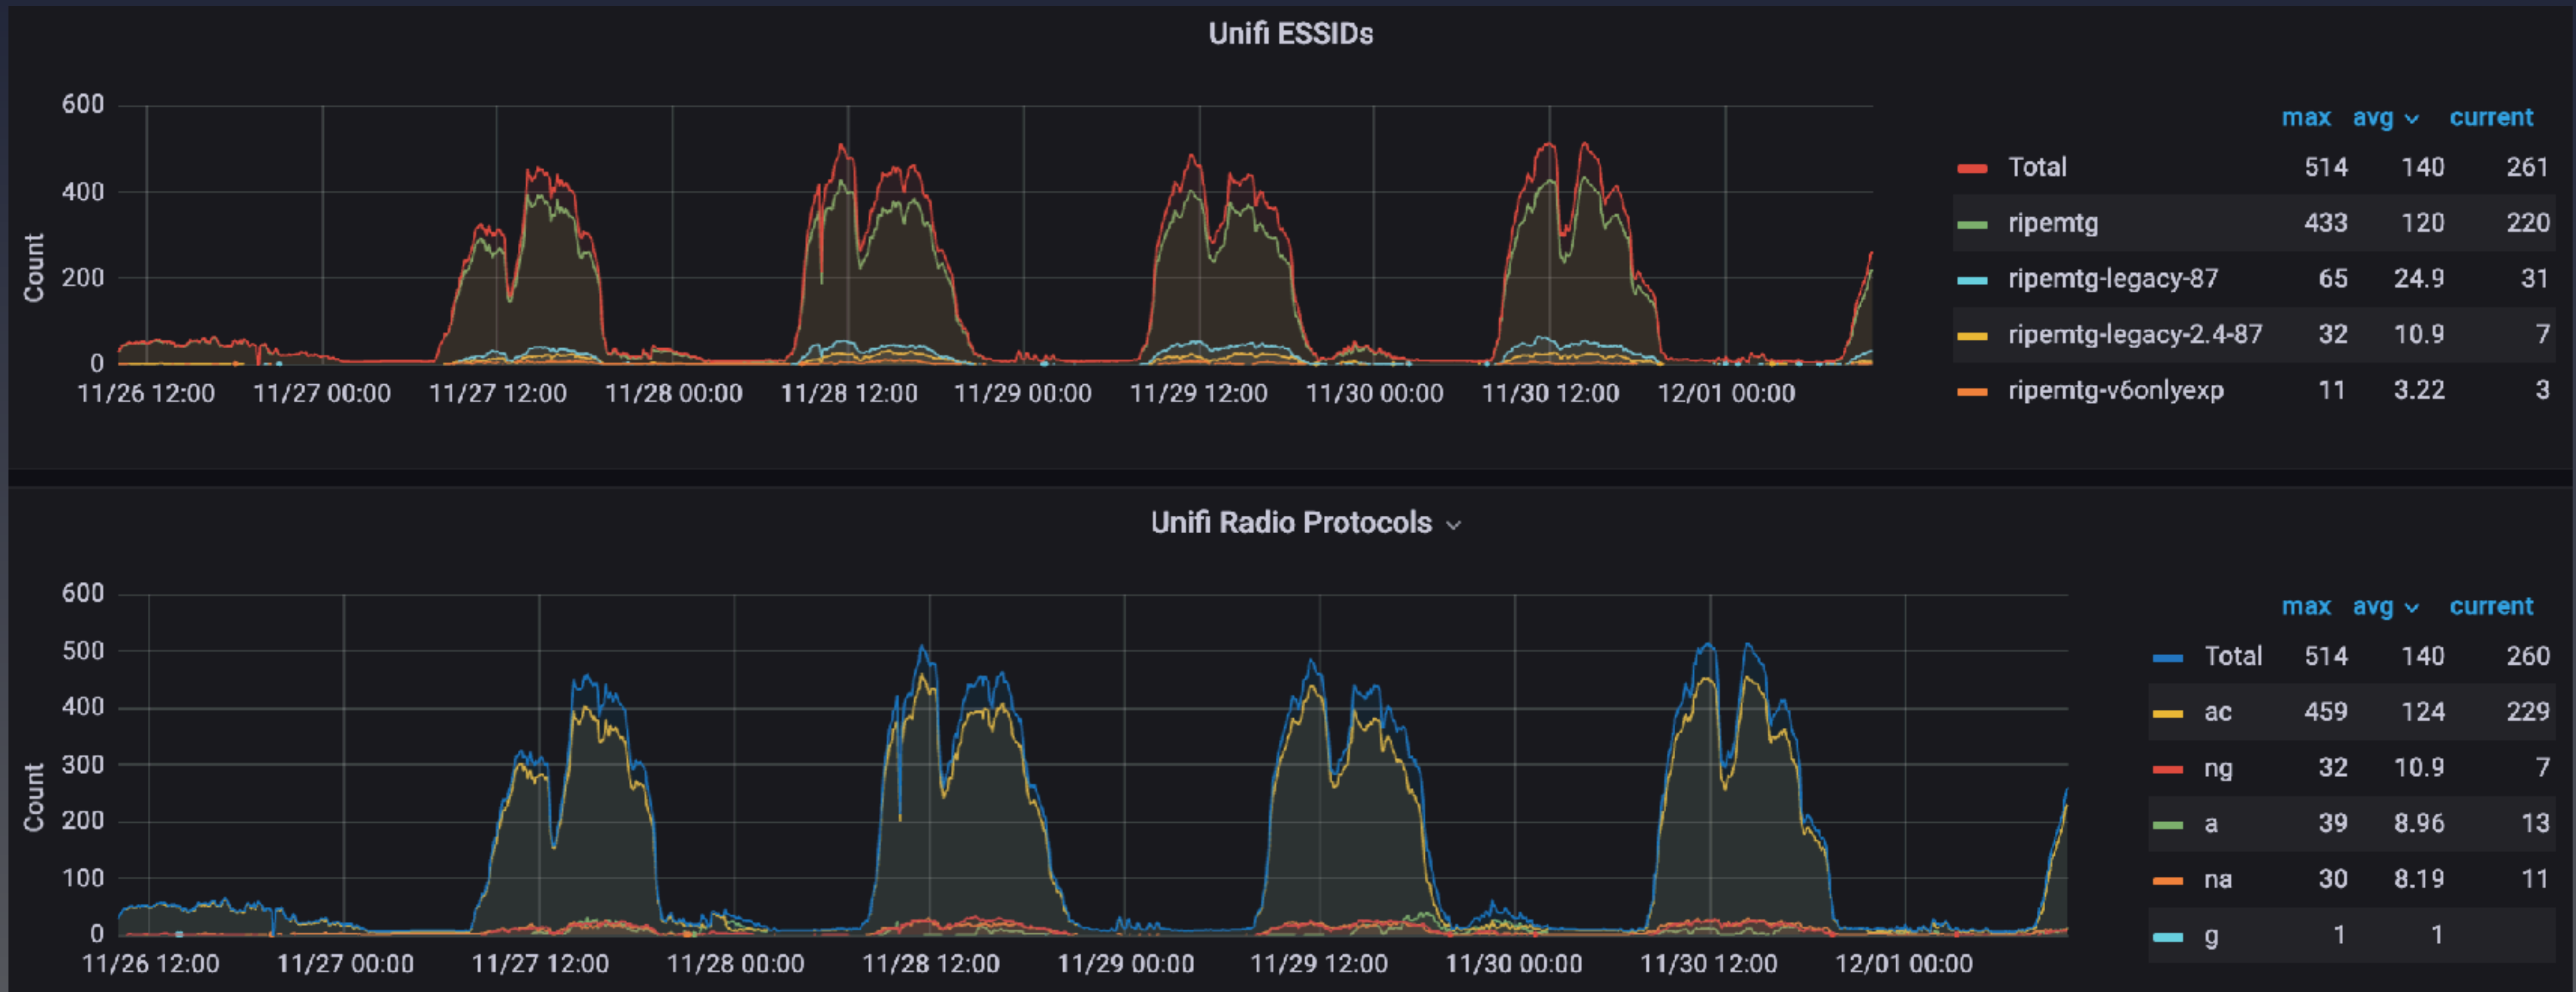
Unifi ESSIDs

Count

600
400
200
0

11/26 12:00 11/27 00:00 11/27 12:00 11/28 00:00 11/28 12:00 11/29 00:00 11/29 12:00 11/30 00:00 11/30 12:00 12/01 00:00

| | max | avg | current |
|---|---|---|---|
| Total | 514 | 140 | 261 |
| ripemtg | 433 | 120 | 220 |
| ripemtg-legacy-87 | 65 | 24.9 | 31 |
| ripemtg-legacy-2.4-87 | 32 | 10.9 | 7 |
| ripemtg-v6onlyexp | 11 | 3.22 | 3 |

Unifi Radio Protocols

Count

600
500
400
300
200
100
0

11/26 12:00 11/27 00:00 11/27 12:00 11/28 00:00 11/28 12:00 11/29 00:00 11/29 12:00 11/30 00:00 11/30 12:00 12/01 00:00

| | max | avg | current |
|---|---|---|---|
| Total | 514 | 140 | 260 |
| ac | 459 | 124 | 229 |
| ng | 32 | 10.9 | 7 |
| a | 39 | 8.96 | 13 |
| na | 30 | 8.19 | 11 |
| g | 1 | 1 | |